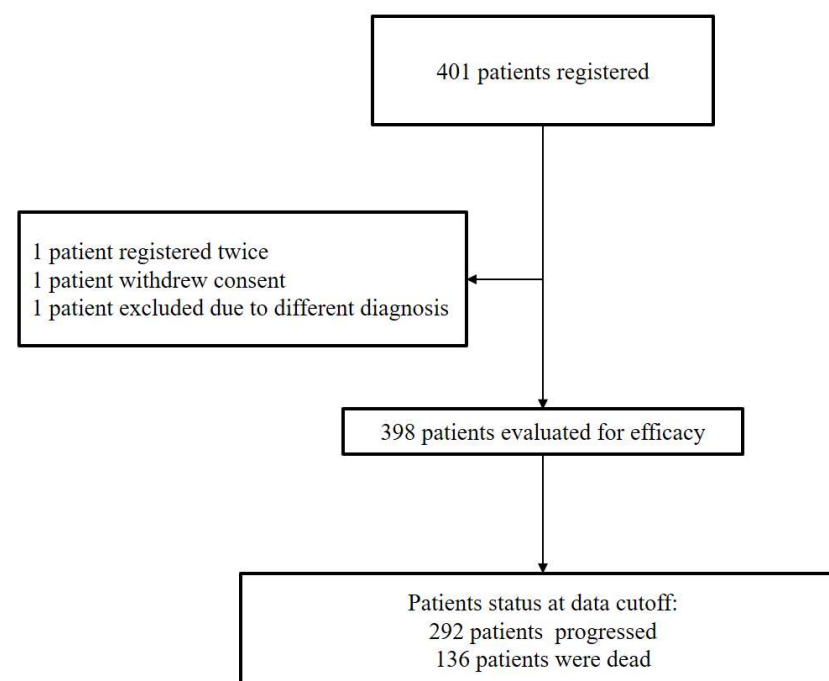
401 patients registered

1 patient registered twice
1 patient withdrew consent
1 patient excluded due to different diagnosis

398 patients evaluated for efficacy

Patients status at data cutoff:
292 patients progressed
136 patients were dead